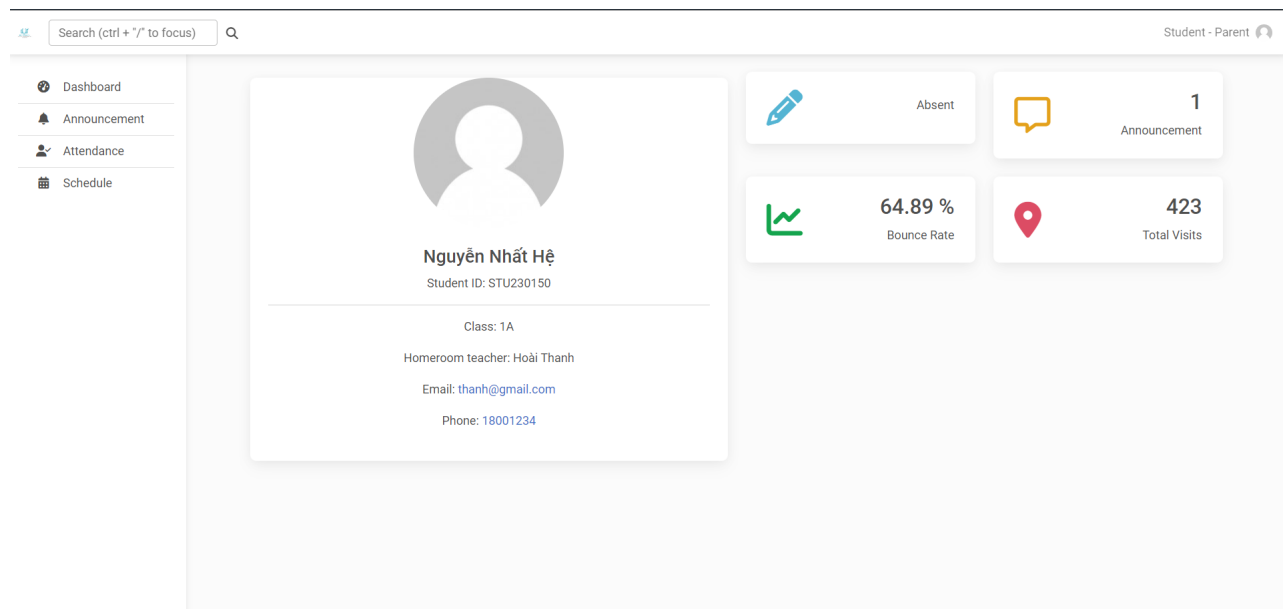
Search (ctrl + "/" to focus)

Student - Parent

Dashboard
Announcement
Attendance
Schedule

Nguyễn Nhất Hệ
Student ID: STU230150

Class: 1A
Homeroom teacher: Hoài Thanh
Email: thanh@gmail.com
Phone: 18001234

Absent

1
Announcement

64.89 %
Bounce Rate

423
Total Visits